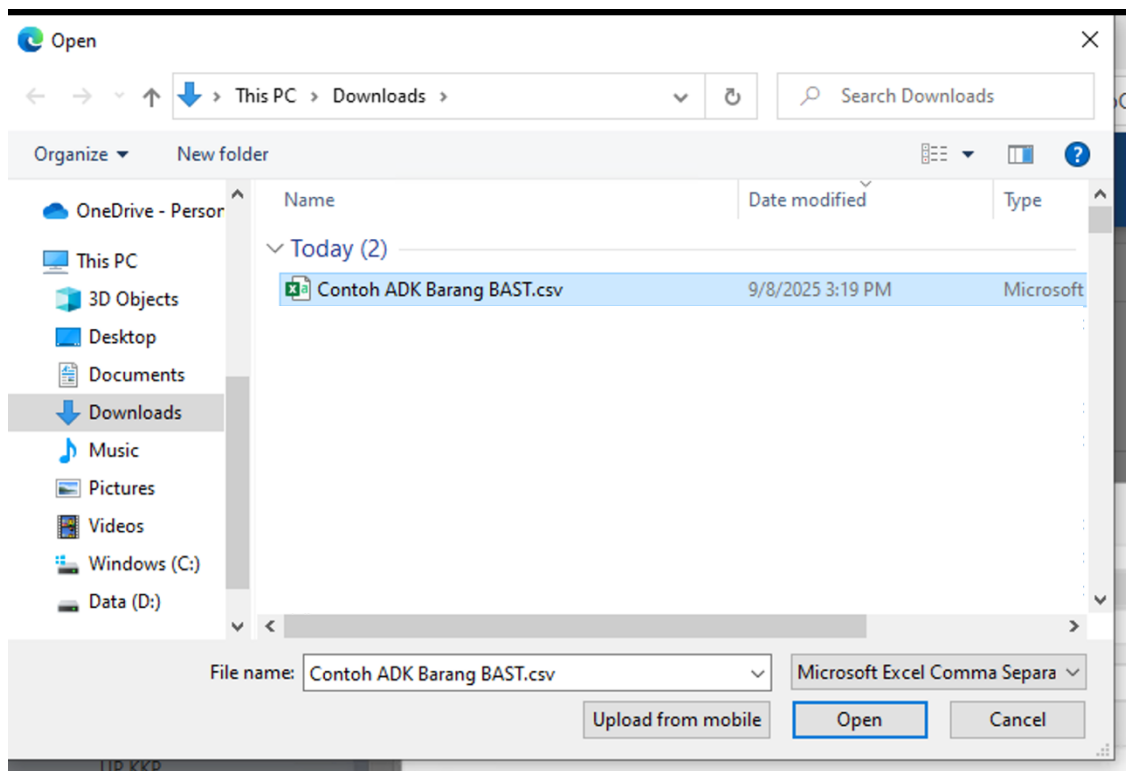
Open

This PC > Downloads >

Search Downloads

Organize ▾ New folder

OneDrive - Persor
This PC
3D Objects
Desktop
Documents
Downloads
Music
Pictures
Videos
Windows (C:)
Data (D:)

| Name | Date modified | Type |
|---|---|---|
| Today (2) | | |
| Contoh ADK Barang BAST.csv | 9/8/2025 3:19 PM | Microsoft |

File name: Contoh ADK Barang BAST.csv

Microsoft Excel Comma Separa

Upload from mobile

Open

Cancel